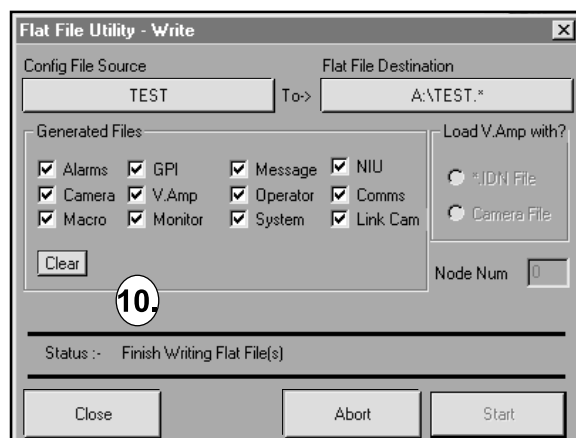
Flat File Utility - Write

Config File Source

TEST

To->

Flat File Destination

A:\TEST.*

Generated Files

Alarms
GPI
Message
NIU
Camera
V.Amp
Operator
Comms
Macro
Monitor
System
Link Cam

Clear

Load V.Amp with?

*IDN File

Camera File

Node Num 0

10.

Status :- Finish Writing Flat File(s)

Close

Abort

Start